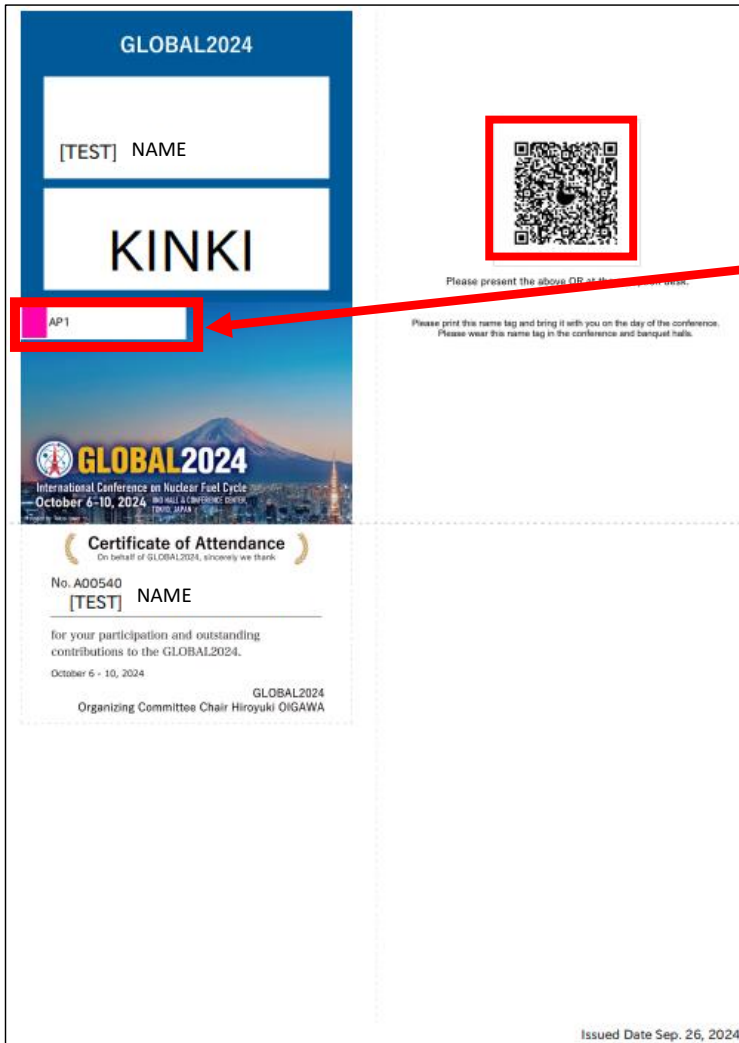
GLOBAL2024

[TEST] NAME

KINKI

AP1

GLOBAL2024
International Conference on Nuclear Fuel Cycle
October 6-10, 2024 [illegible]

Please present the above QR at the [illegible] desk.

Please print this name tag and bring it with you on the day of the conference.
Please wear this name tag in the conference and banquet halls.

Certificate of Attendance
On behalf of GLOBAL2024, sincerely we thank

No. A00540
[TEST] NAME

for your participation and outstanding contributions to the GLOBAL2024.

October 6 - 10, 2024

GLOBAL2024
Organizing Committee Chair Hiroyuki OIGAWA

Issued Date Sep. 26, 2024